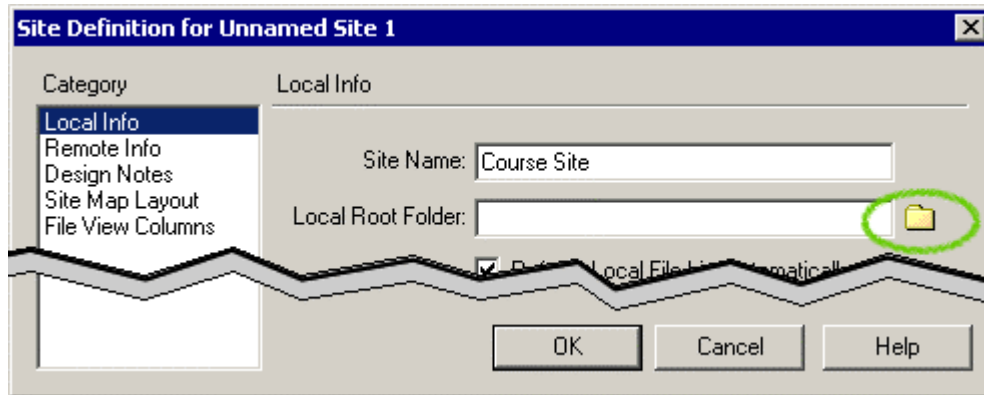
Site Definition for Unnamed Site 1

Category

Local Info
Remote Info
Design Notes
Site Map Layout
File View Columns

Local Info

Site Name: Course Site

Local Root Folder:

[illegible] Local File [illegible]

OK

Cancel

Help